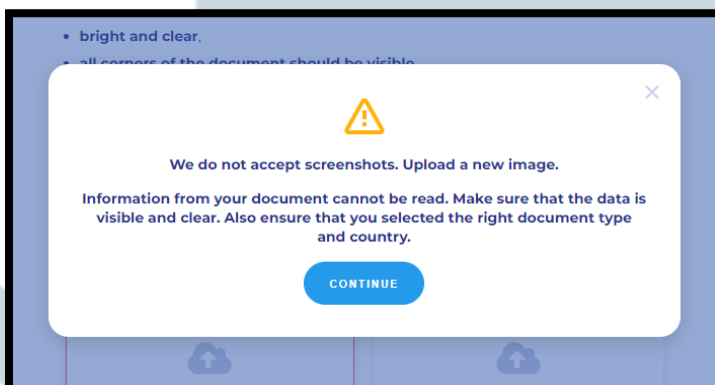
- bright and clear,
- all corners of the document should be visible

×

We do not accept screenshots. Upload a new image.

Information from your document cannot be read. Make sure that the data is visible and clear. Also ensure that you selected the right document type and country.

CONTINUE